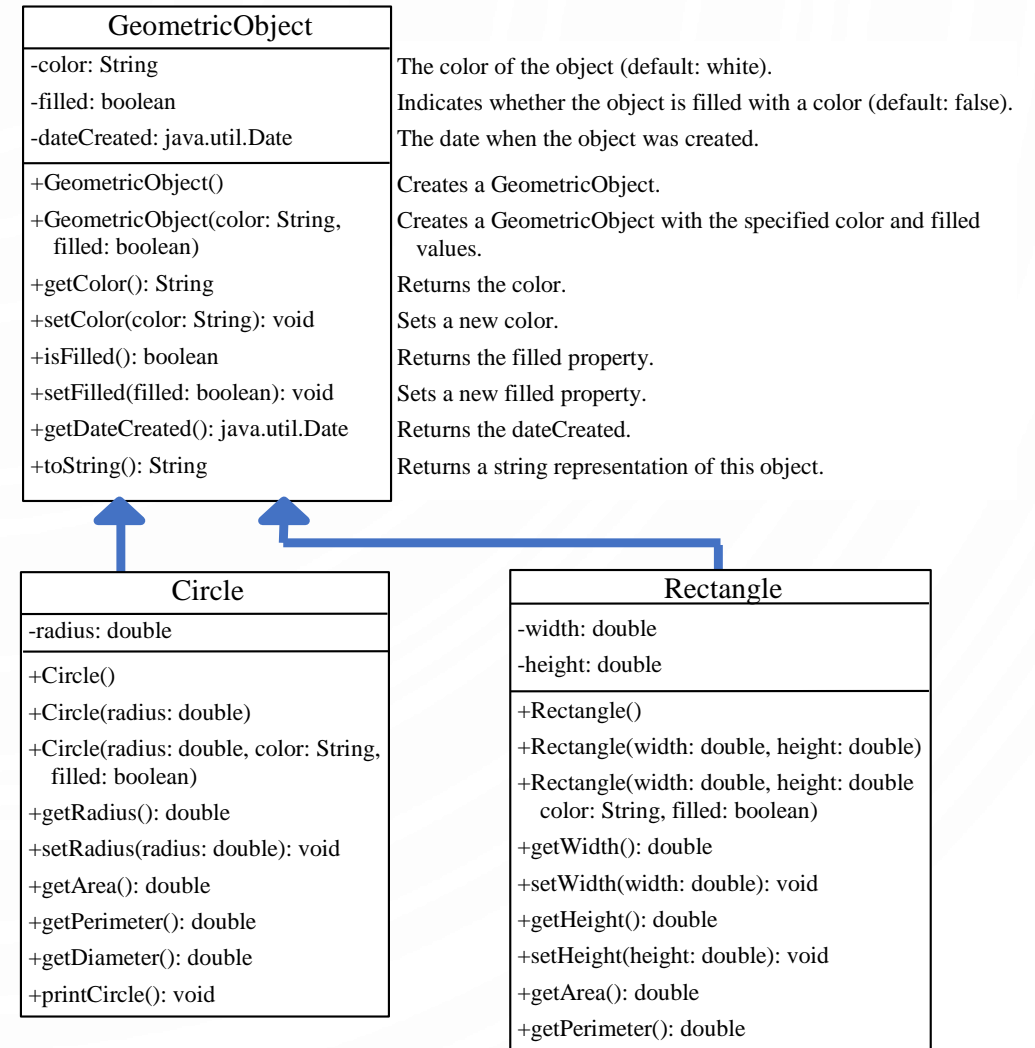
GeometricObject

-color: String
-filled: boolean
-dateCreated: java.util.Date

+GeometricObject()
+GeometricObject(color: String, filled: boolean)
+getColor(): String
+setColor(color: String): void
+isFilled(): boolean
+setFilled(filled: boolean): void
+getDateCreated(): java.util.Date
+toString(): String

The color of the object (default: white).
Indicates whether the object is filled with a color (default: false).
The date when the object was created.
Creates a GeometricObject.
Creates a GeometricObject with the specified color and filled values.
Returns the color.
Sets a new color.
Returns the filled property.
Sets a new filled property.
Returns the dateCreated.
Returns a string representation of this object.

Circle

-radius: double

+Circle()
+Circle(radius: double)
+Circle(radius: double, color: String, filled: boolean)
+getRadius(): double
+setRadius(radius: double): void
+getArea(): double
+getPerimeter(): double
+getDiameter(): double
+printCircle(): void

Rectangle

-width: double
-height: double

+Rectangle()
+Rectangle(width: double, height: double)
+Rectangle(width: double, height: double color: String, filled: boolean)
+getWidth(): double
+setWidth(width: double): void
+getHeight(): double
+setHeight(height: double): void
+getArea(): double
+getPerimeter(): double